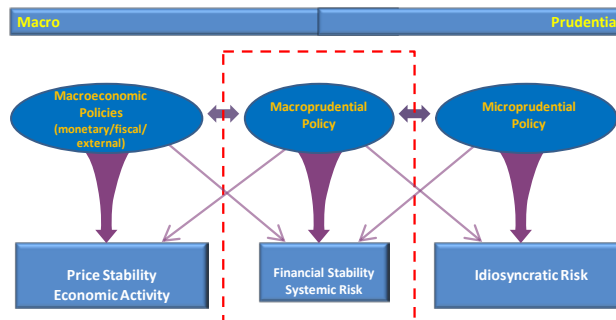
Macro

Prudentia

Macroeconomic Policies (monetary/fiscal/ external)

Macroprudential Policy

Microprudential Policy

Price Stability Economic Activity

Financial Stability Systemic Risk

Idiosyncratic Risk